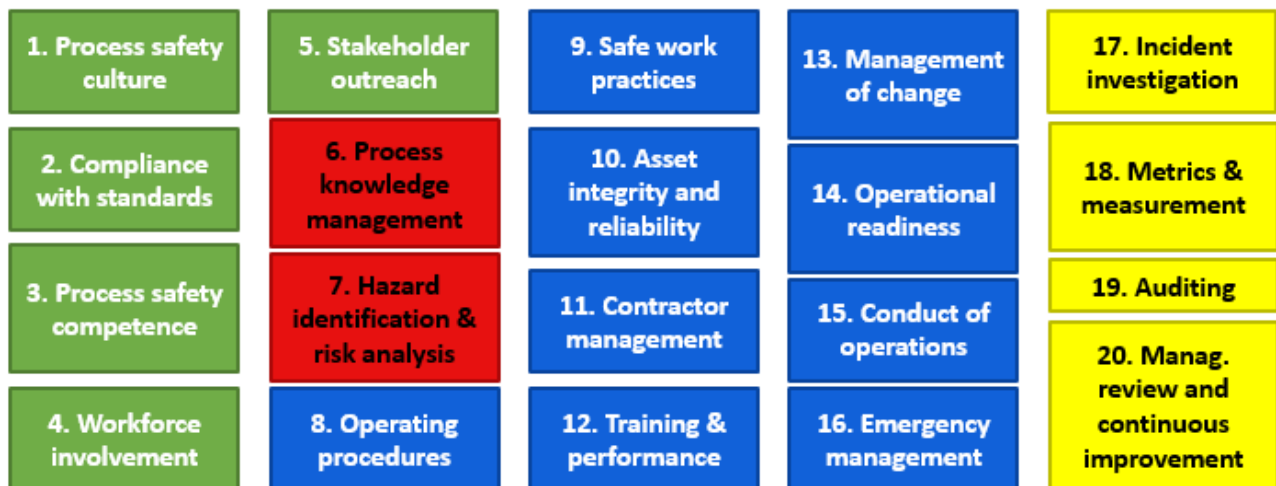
1. Process safety culture

2. Compliance with standards

3. Process safety competence

4. Workforce involvement

5. Stakeholder outreach

6. Process knowledge management

7. Hazard identification & risk analysis

8. Operating procedures

9. Safe work practices

10. Asset integrity and reliability

11. Contractor management

12. Training & performance

13. Management of change

14. Operational readiness

15. Conduct of operations

16. Emergency management

17. Incident investigation

18. Metrics & measurement

19. Auditing

20. Manag. review and continuous improvement